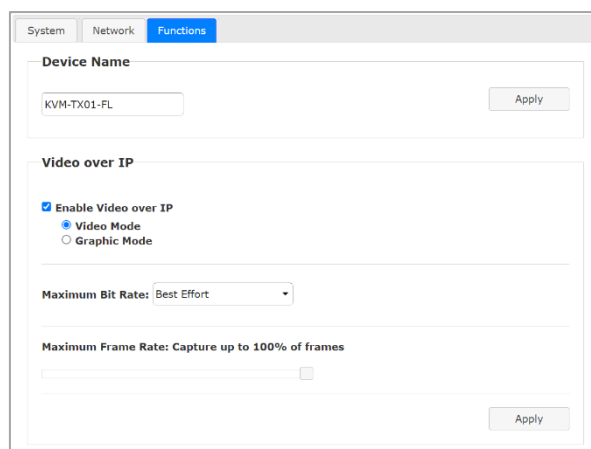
System Network Functions

Device Name

KVM-TX01-FL

Apply

Video over IP

Enable Video over IP

Video Mode

Graphic Mode

Maximum Bit Rate: Best Effort

Maximum Frame Rate: Capture up to 100% of frames

Apply